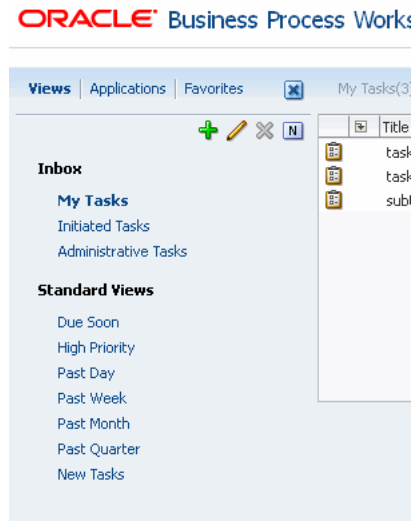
ORACLE Business Process Works

Views | Applications | Favorites

My Tasks(3)

N

Inbox

My Tasks

Initiated Tasks

Administrative Tasks

Standard Views

Due Soon

High Priority

Past Day

Past Week

Past Month

Past Quarter

New Tasks

Title

task

task

sub